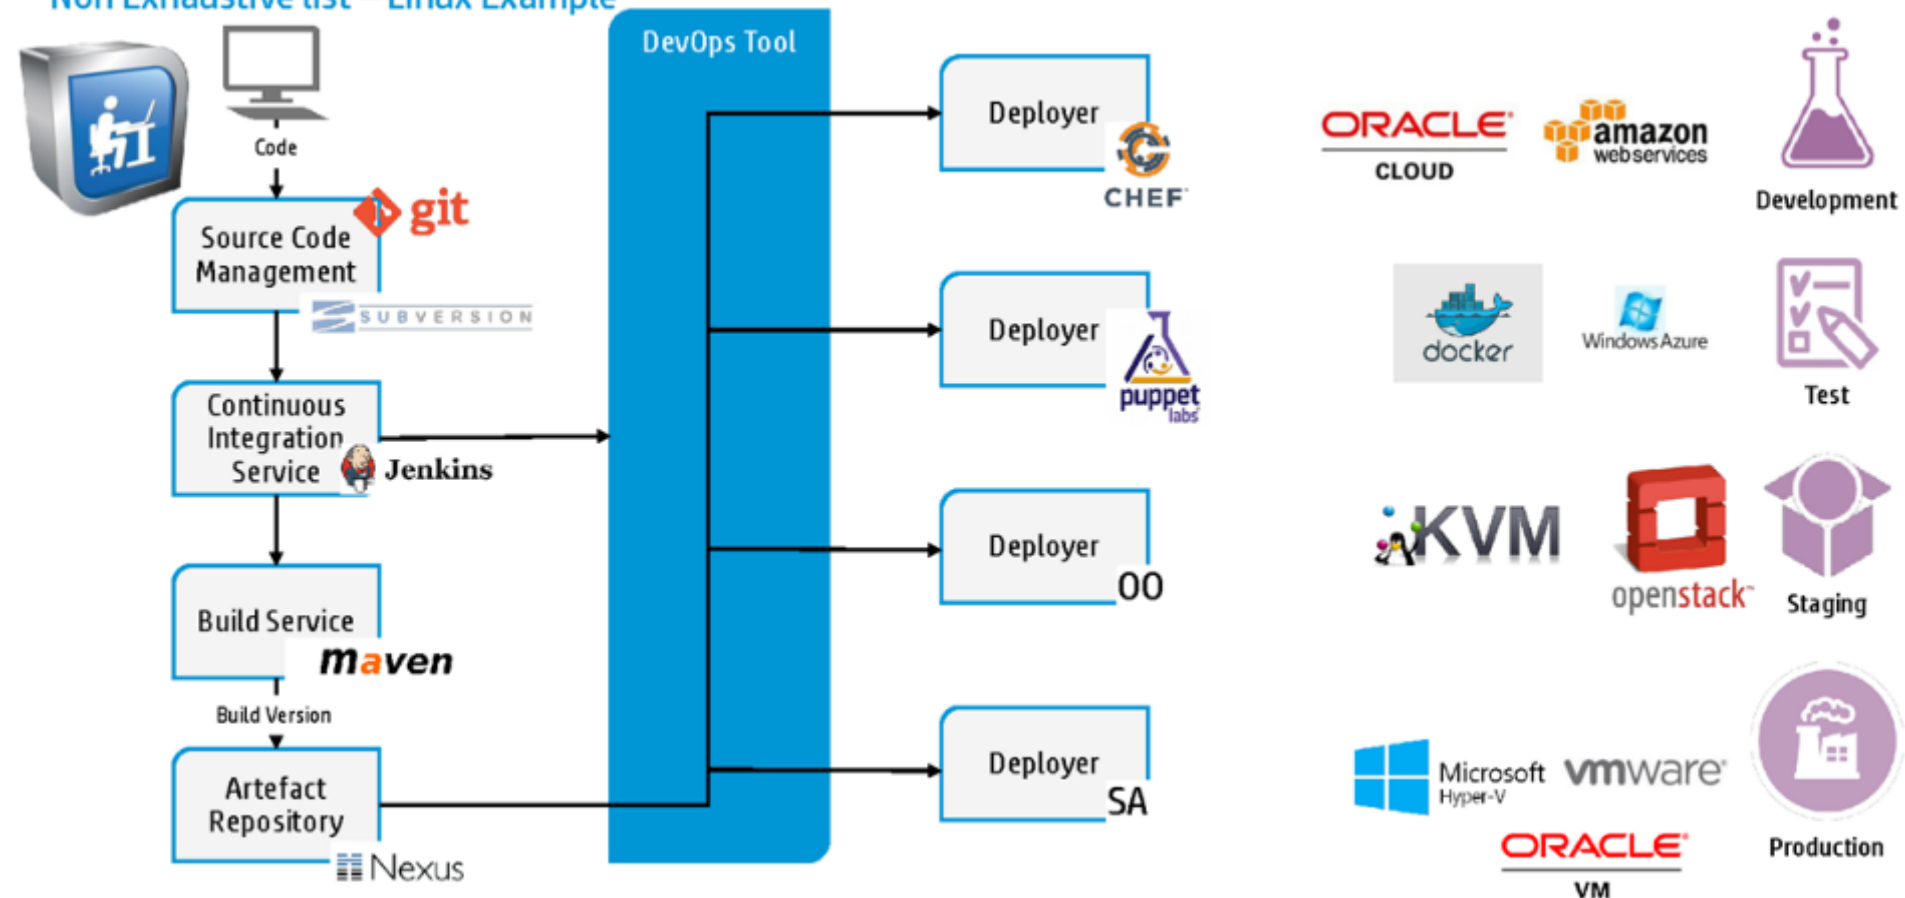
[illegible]

Code

Source Code Management

git

SUBVERSION

Continuous Integration Service

Jenkins

Build Service

maven

Build Version

Artefact Repository

Nexus

DevOps Tool

Deployer

CHEF

Deployer

puppet labs

Deployer

OO

Deployer

SA

ORACLE CLOUD

amazon webservices

Development

docker

Windows Azure

Test

KVM

openstack

Staging

Microsoft Hyper-V

vmware

ORACLE VM

Production